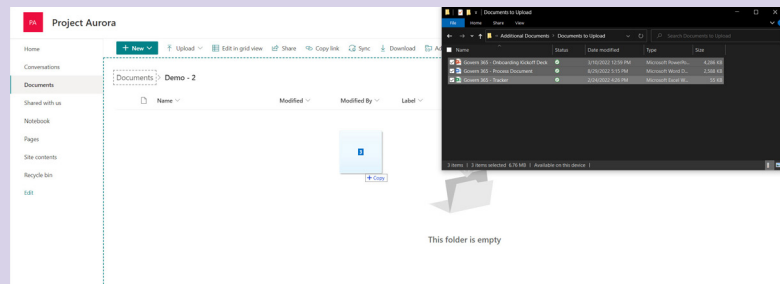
PA Project Aurora

Home
Conversations
Documents
Shared with us
Notebook
Pages
Site contents
Recycle bin
Edit

+ New | Upload | Edit in grid view | Share | Copy link | Sync | Download | Ad

Documents > Demo - 2

Name | Modified | Modified By | Label

3

+ Copy

This folder is empty

Documents to Upload

File | Home | Share | View

« Additional Documents > Documents to Upload

Search Documents to Upload

| Name | Status | Date modified | Type | Size |
|---|---|---|---|---|
| Govern 365 - Onboarding Kickoff Deck | | 3/10/2022 12:59 PM | Microsoft PowerPo... | 4,266 KB |
| Govern 365 - Process Document | | 8/25/2022 5:15 PM | Microsoft Word D... | 2,588 KB |
| Govern 365 - Tracker | | 2/24/2022 4:28 PM | Microsoft Excel W... | 55 KB |

3 items | 3 items selected 6.76 MB | Available on this device |